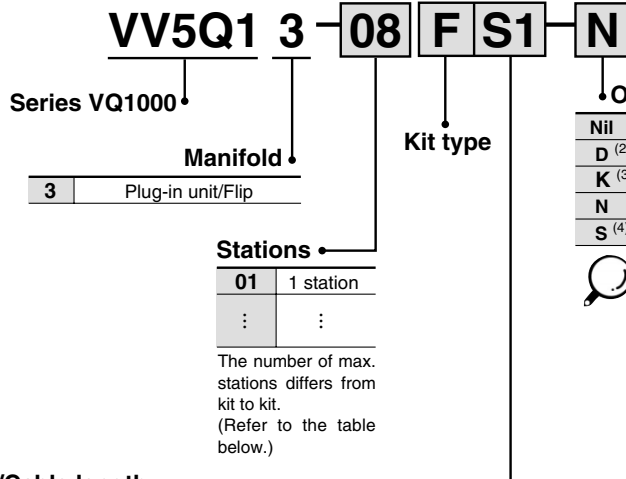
VV5Q1 3 – 08 F S1 – N

Series VQ1000

Manifold

| 3 | Plug-in unit/Flip |
|---|---|

Stations

| 01 | 1 station |
|---|---|
| ⋮ | ⋮ |

The number of max. stations differs from kit to kit.
(Refer to the table below.)

Kit type

O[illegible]

| Nil |
|---|
| D (2 |
| K (3 |
| N |
| S (4 |

/Cable length